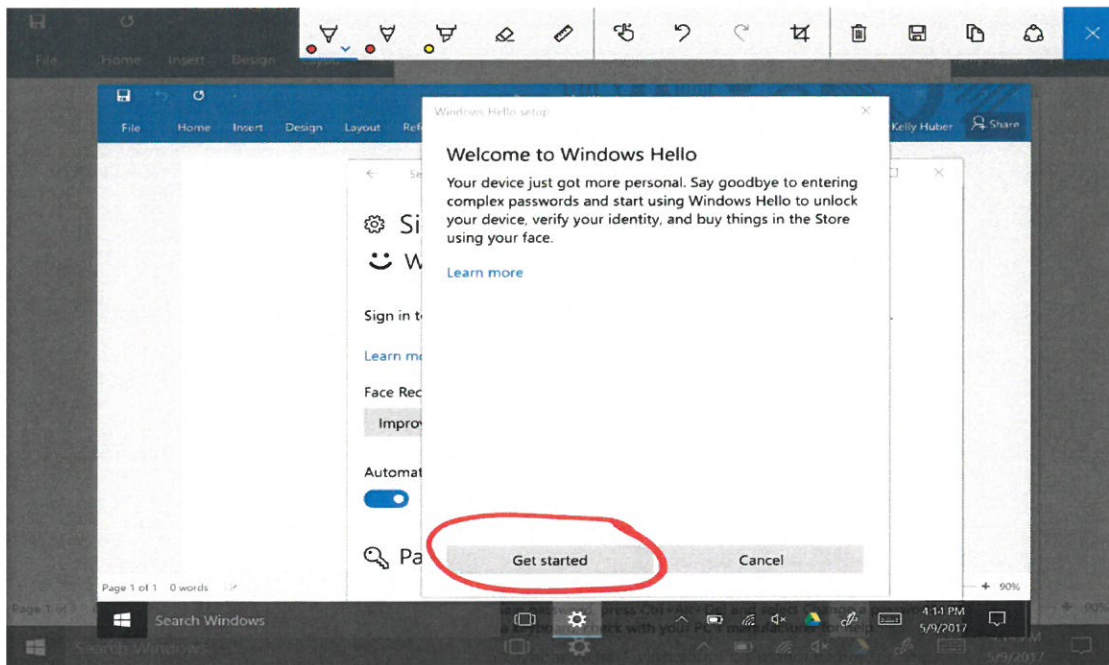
File Home Insert Design Layout Ref

Kelly Huber Share

Windows Hello setup

Welcome to Windows Hello

Your device just got more personal. Say goodbye to entering complex passwords and start using Windows Hello to unlock your device, verify your identity, and buy things in the Store using your face.

Learn more

Si
W

Sign in t

Learn mo

Face Rec

Impro

Automat

Pa

Get started

Cancel

Page 1 of 1 0 words

90%

Search Windows

4:14 PM
5/9/2017